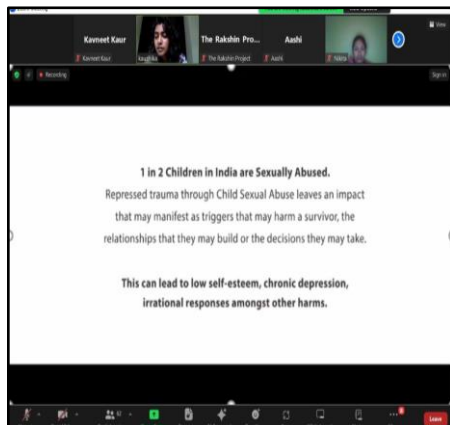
Kavneet Kaur
Kavneet Kaur
Kaushiki
The Rakshin Pro...
The Rakshin Project
Aashi
Aashi
Nikita
View
Recording
Sign in

1 in 2 Children in India are Sexually Abused.
Repressed trauma through Child Sexual Abuse leaves an impact that may manifest as triggers that may harm a survivor, the relationships that they may build or the decisions they may take.

This can lead to low self-esteem, chronic depression, irrational responses amongst other harms.

Leave